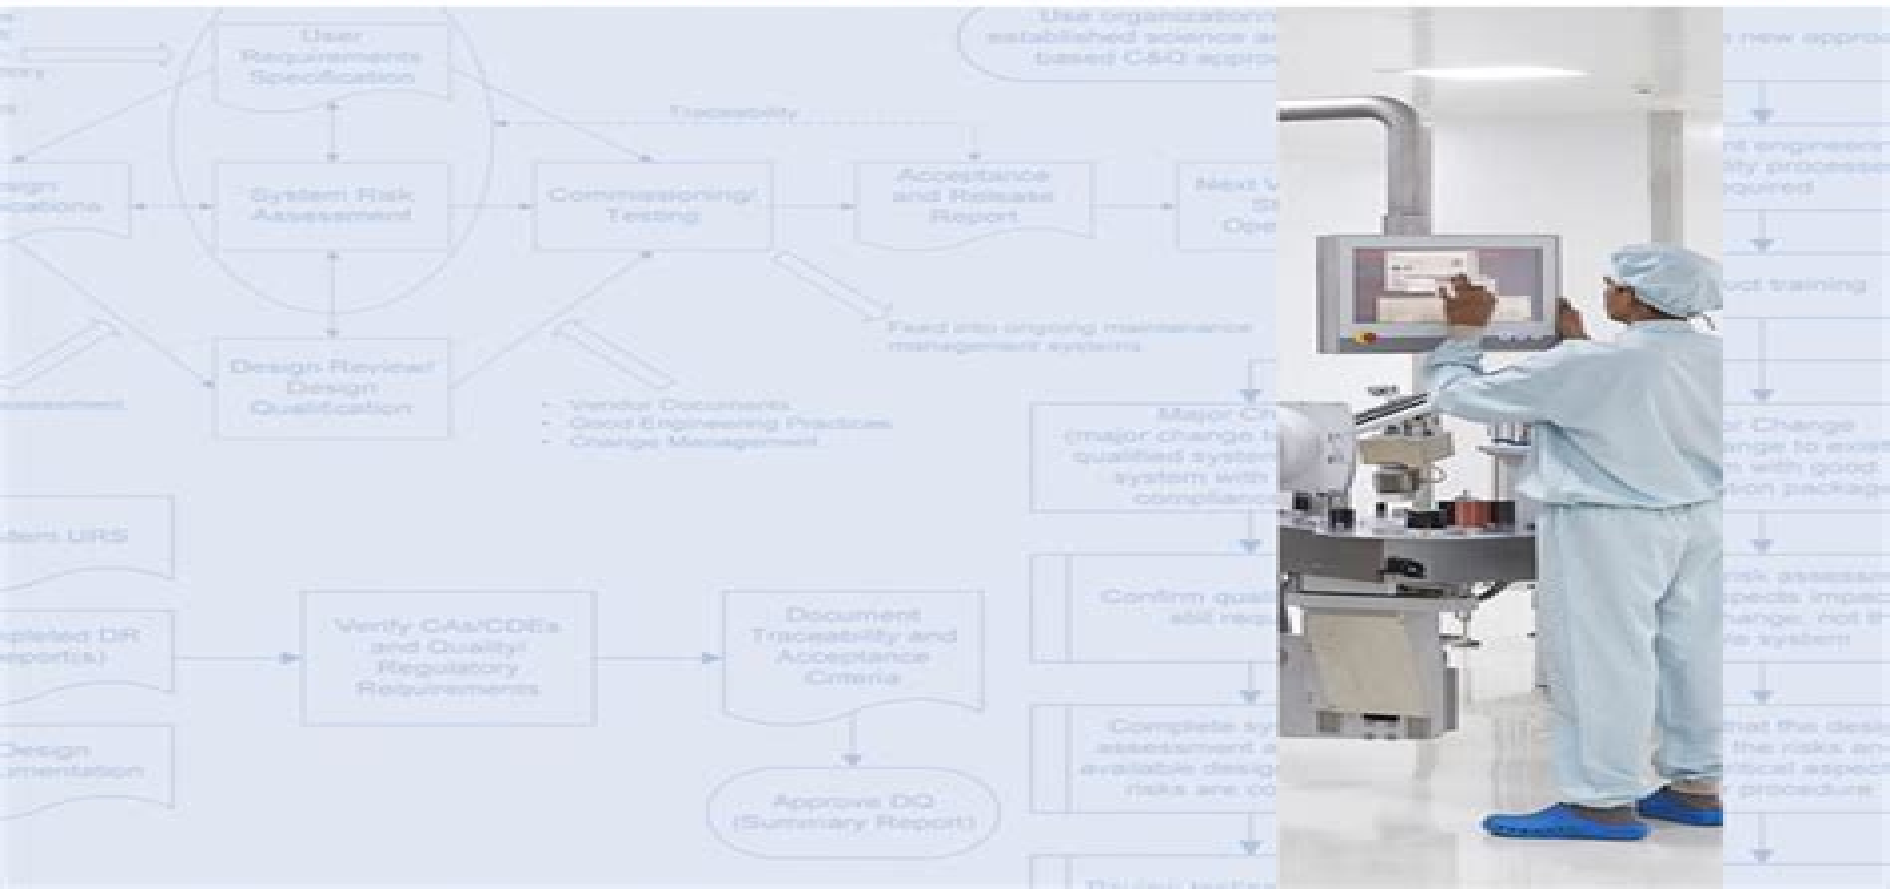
User Requirements Specification

Use organization established science a based C&Q appro

new appro

Traceability

esign ecations

System Risk Assessment

Commissioning/ Testing

Acceptance and Release Report

Next S Ope

nt engineerin lity processe quired

uct training

Feed into ongoing maintenance management systems

Design Review/ Design Qualification

Assessment

• Vendor Documents
• Good Engineering Practices
• Change Management

Major Ch (major change to qualified system system with compliance

or Change ange to exist with good tion package

stem URS

Confirm qua still requ

risk assessm pects impac hange, not th le system

pleted DR eport(s)

Verify CAs/CDEs and Quality/ Regulatory Requirements

Document Traceability and Acceptance Criteria

Complete sy assessment a available design risks are co

that the desig the risks an itical aspect r procedure

Design umentation

Approve DQ (Summary Report)

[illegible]